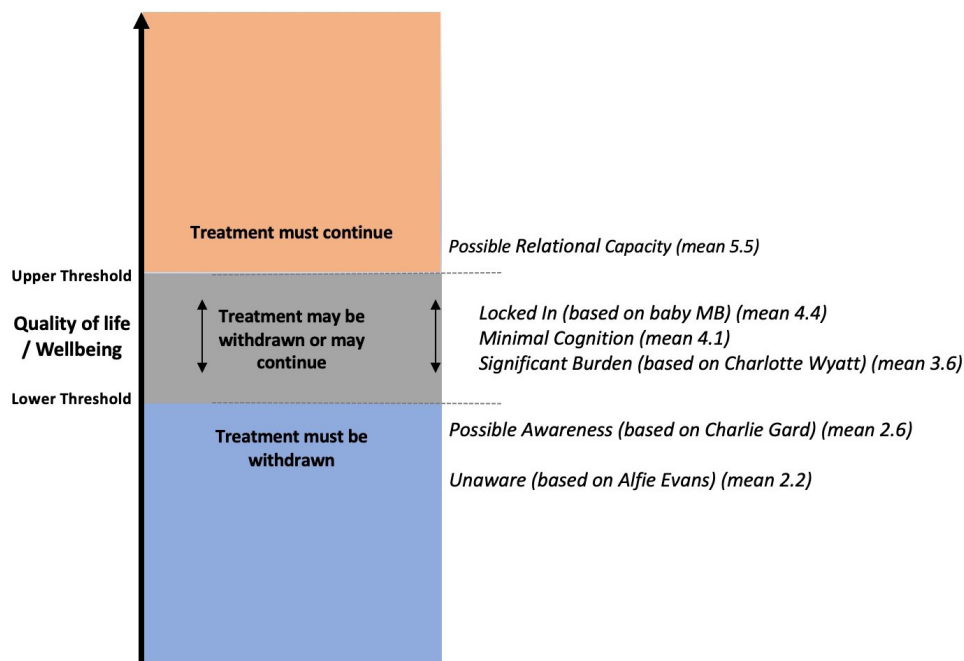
Treatment must continue

Possible Relational Capacity (mean 5.5)

Upper Threshold

Quality of life / Wellbeing

Treatment may be withdrawn or may continue

Locked In (based on baby MB) (mean 4.4)
Minimal Cognition (mean 4.1)
Significant Burden (based on Charlotte Wyatt) (mean 3.6)

Lower Threshold

Treatment must be withdrawn

Possible Awareness (based on Charlie Gard) (mean 2.6)

Unaware (based on Alfie Evans) (mean 2.2)